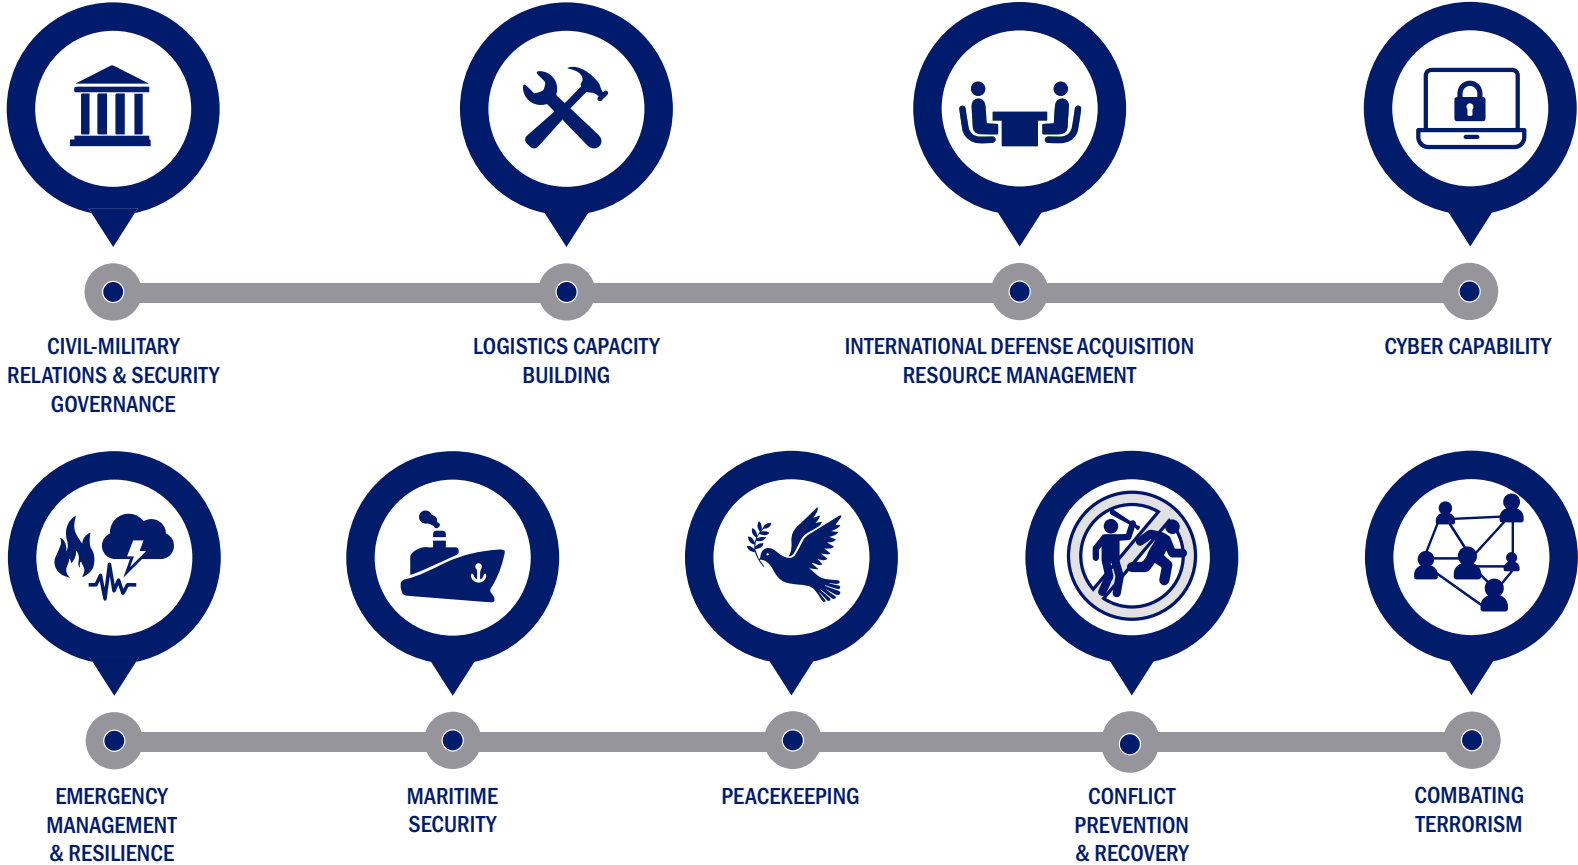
CIVIL-MILITARY RELATIONS & SECURITY GOVERNANCE

LOGISTICS CAPACITY BUILDING

INTERNATIONAL DEFENSE ACQUISITION RESOURCE MANAGEMENT

CYBER CAPABILITY

EMERGENCY MANAGEMENT & RESILIENCE

MARITIME SECURITY

PEACEKEEPING

CONFLICT PREVENTION & RECOVERY

COMBATING TERRORISM